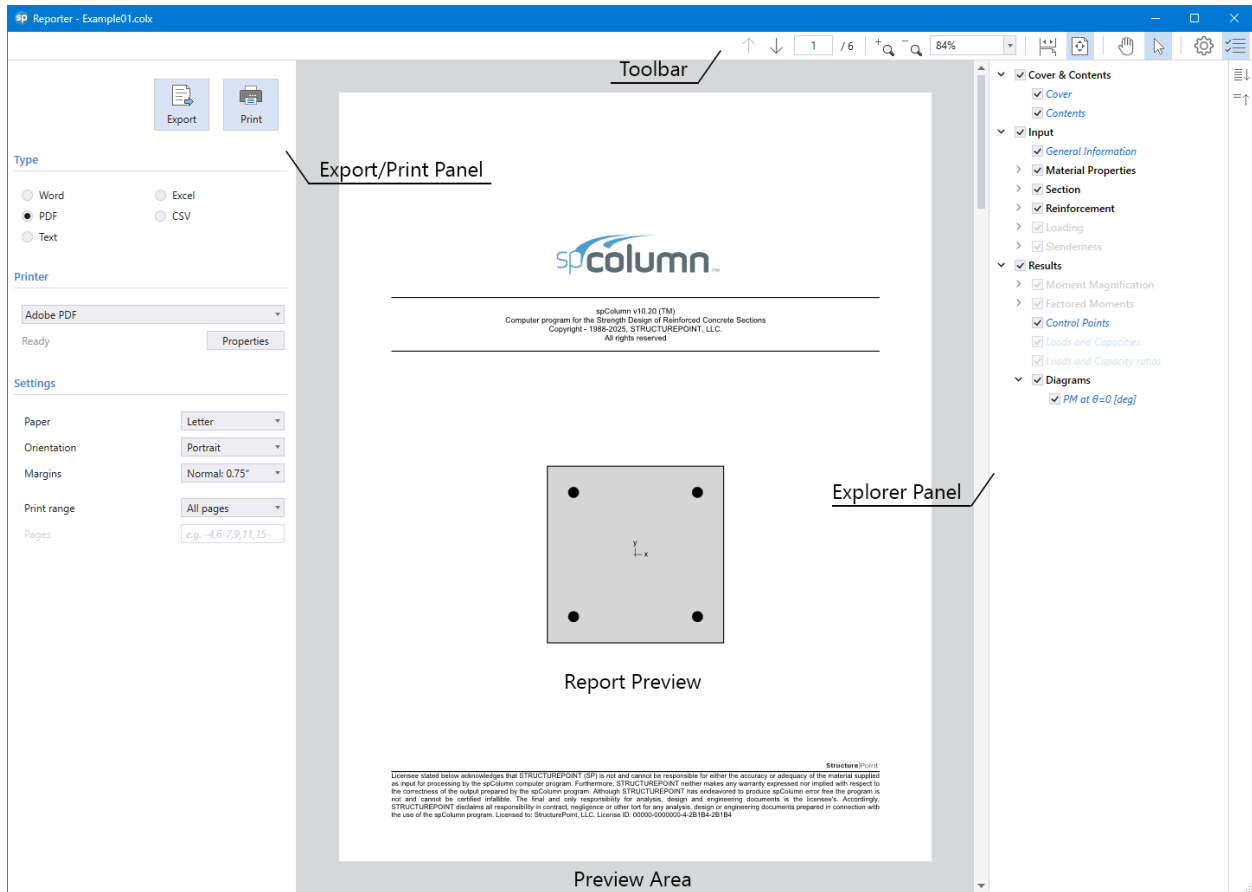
sp Reporter - Example01.colx

1 / 6 84%

Toolbar

Export Print

Export/Print Panel

Type

Word
Excel
PDF
CSV
Text

Printer

Adobe PDF
Ready Properties

Settings

Paper Letter
Orientation Portrait
Margins Normal: 0.75"

Print range All pages
Pages e.g. -4,6-7,9,11,15-

spColumn TM

spColumn v10.20 (TM)
Computer program for the Strength Design of Reinforced Concrete Sections
Copyright - 1988-2025, STRUCTUREPOINT, LLC.
All rights reserved

y
x

Report Preview

StructurePoint

Licensee stated below acknowledges that STRUCTUREPOINT (SP) is not and cannot be responsible for either the accuracy or adequacy of the material supplied as input for processing by the spColumn computer program. Furthermore, STRUCTUREPOINT neither makes any warranty expressed nor implied with respect to the correctness of the output prepared by the spColumn program. Although STRUCTUREPOINT has endeavored to produce spColumn error free the program is not and cannot be certified infallible. The final and only responsibility for analysis, design and engineering documents is the licensee's. Accordingly, STRUCTUREPOINT disclaims all responsibility in contract, negligence or other tort for any analysis, design or engineering documents prepared in connection with the use of the spColumn program. Licensed to: StructurePoint, LLC. License ID: 00000-0000000-4-2B1B4-2B1B4

Preview Area

Cover & Contents
Cover
Contents
Input
General Information
Material Properties
Section
Reinforcement
Loading
Slenderness
Results
Moment Magnification
Factored Moments
Control Points
Loads and Capacities
Loads and Capacity ratios
Diagrams
PM at θ=0 [deg]

Explorer Panel